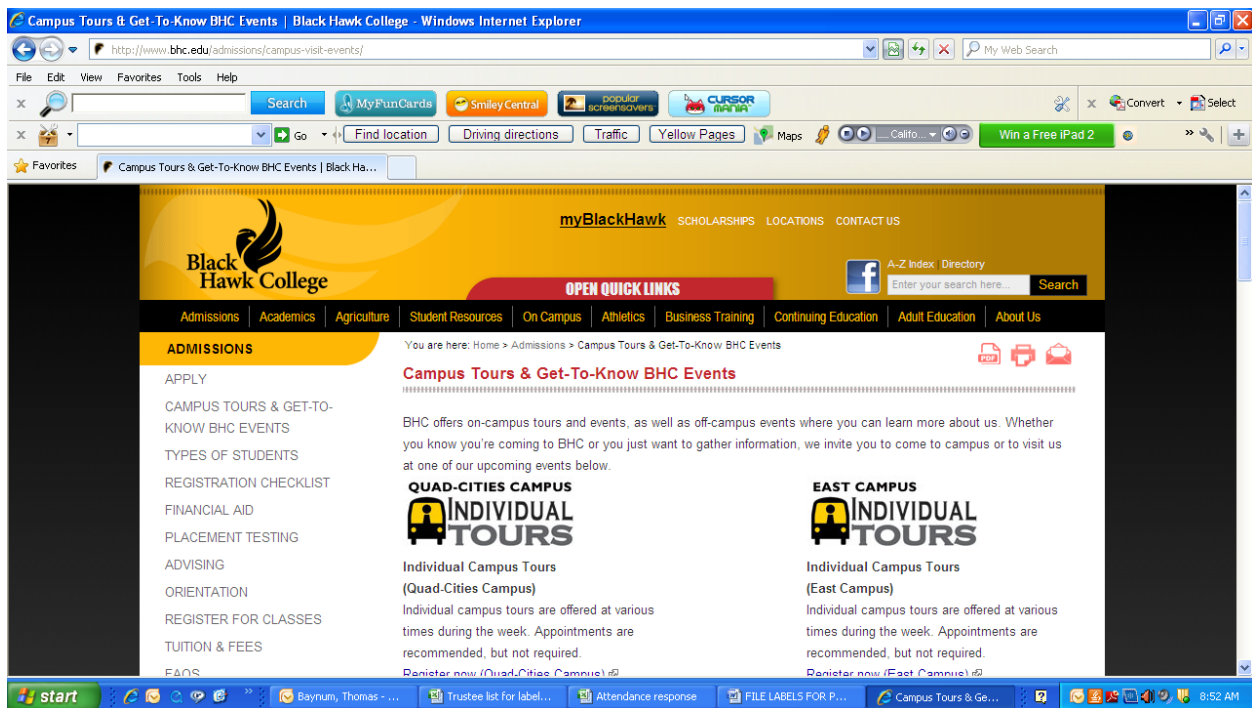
Campus Tours & Get-To-Know BHC Events | Black Hawk College - Windows Internet Explorer

http://www.bhc.edu/admissions/campus-visit-events/

My Web Search

File Edit View Favorites Tools Help

Search MyFunCards Smiley Central popular screensavers CURSOR MANIA

Convert Select

Go Find location Driving directions Traffic Yellow Pages Maps Califo... Win a Free iPad 2

Favorites Campus Tours & Get-To-Know BHC Events | Black Ha...

Black Hawk College

myBlackHawk SCHOLARSHIPS LOCATIONS CONTACT US

A-Z Index Directory

Enter your search here... Search

OPEN QUICK LINKS

Admissions Academics Agriculture Student Resources On Campus Athletics Business Training Continuing Education Adult Education About Us

ADMISSIONS

APPLY

CAMPUS TOURS & GET-TO-KNOW BHC EVENTS

TYPES OF STUDENTS

REGISTRATION CHECKLIST

FINANCIAL AID

PLACEMENT TESTING

ADVISING

ORIENTATION

REGISTER FOR CLASSES

TUITION & FEES

FAQS

You are here: Home > Admissions > Campus Tours & Get-To-Know BHC Events

Campus Tours & Get-To-Know BHC Events

BHC offers on-campus tours and events, as well as off-campus events where you can learn more about us. Whether you know you're coming to BHC or you just want to gather information, we invite you to come to campus or to visit us at one of our upcoming events below.

QUAD-CITIES CAMPUS
INDIVIDUAL TOURS

Individual Campus Tours
(Quad-Cities Campus)
Individual campus tours are offered at various times during the week. Appointments are recommended, but not required.
Register now (Quad-Cities Campus)

EAST CAMPUS
INDIVIDUAL TOURS

Individual Campus Tours
(East Campus)
Individual campus tours are offered at various times during the week. Appointments are recommended, but not required.
Register now (East Campus)

start Baynum, Thomas - ... Trustee list for label... Attendance response FILE LABELS FOR P... Campus Tours & Ge... 8:52 AM